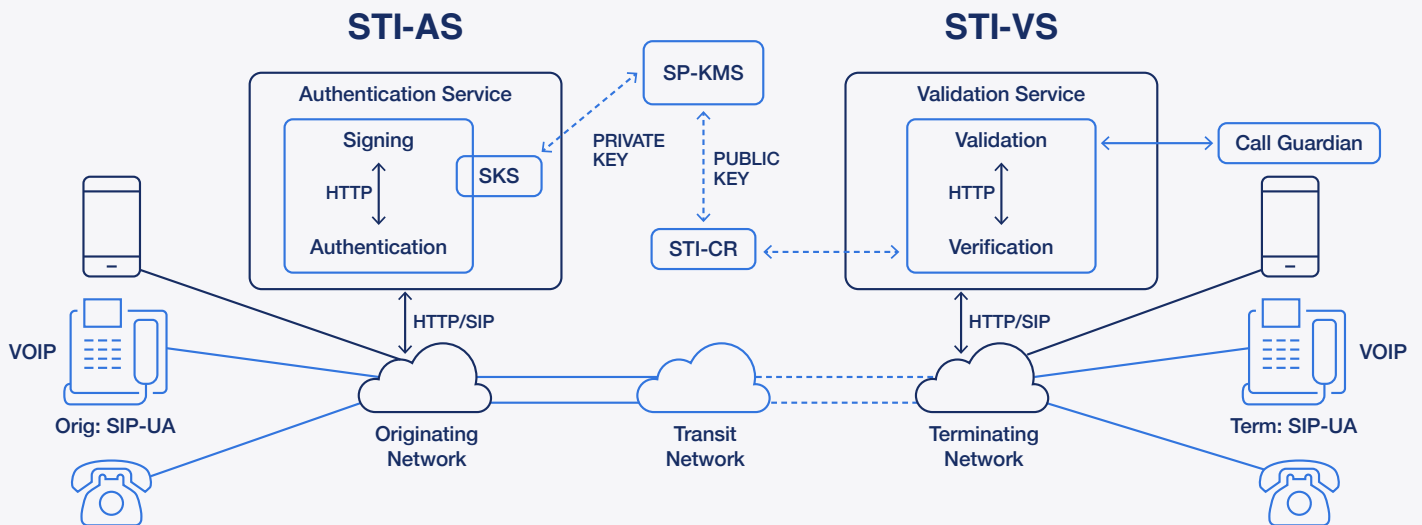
STI-AS

Authentication Service

Signing

HTTP

Authentication

SKS

SP-KMS

PRIVATE KEY

PUBLIC KEY

STI-CR

STI-VS

Validation Service

Validation

HTTP

Verification

Call Guardian

HTTP/SIP

HTTP/SIP

VOIP

Orig: SIP-UA

Originating Network

Transit Network

Terminating Network

VOIP

Term: SIP-UA